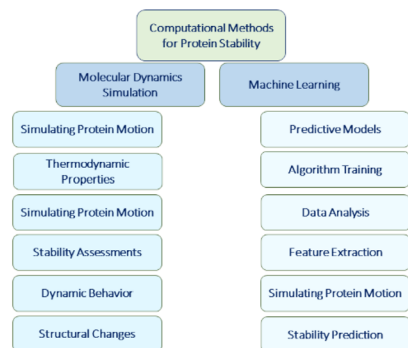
Computational Methods for Protein Stability

Molecular Dynamics Simulation

Simulating Protein Motion

Thermodynamic Properties

Simulating Protein Motion

Stability Assessments

Dynamic Behavior

Structural Changes

Machine Learning

Predictive Models

Algorithm Training

Data Analysis

Feature Extraction

Simulating Protein Motion

Stability Prediction